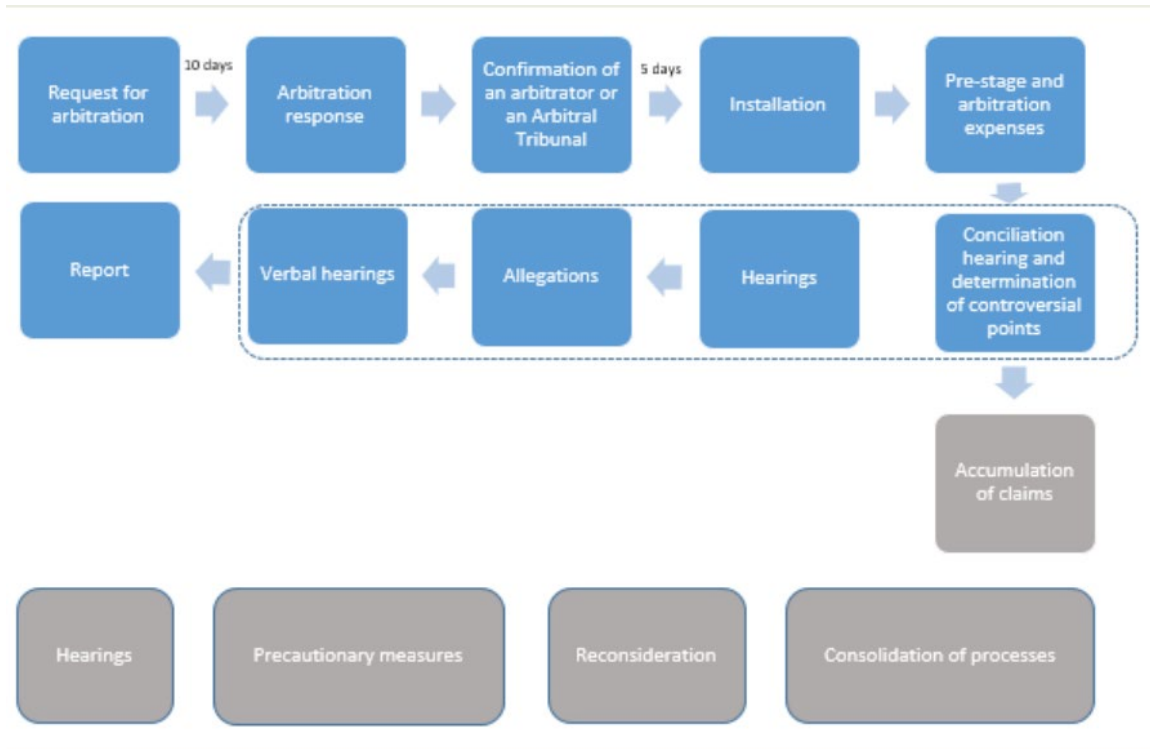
Request for arbitration

10 days

Arbitration response

Confirmation of an arbitrator or an Arbitral Tribunal

5 days

Installation

Pre-stage and arbitration expenses

Conciliation hearing and determination of controversial points

Hearings

Allegations

Verbal hearings

Report

Accumulation of claims

Hearings

Precautionary measures

Reconsideration

Consolidation of processes